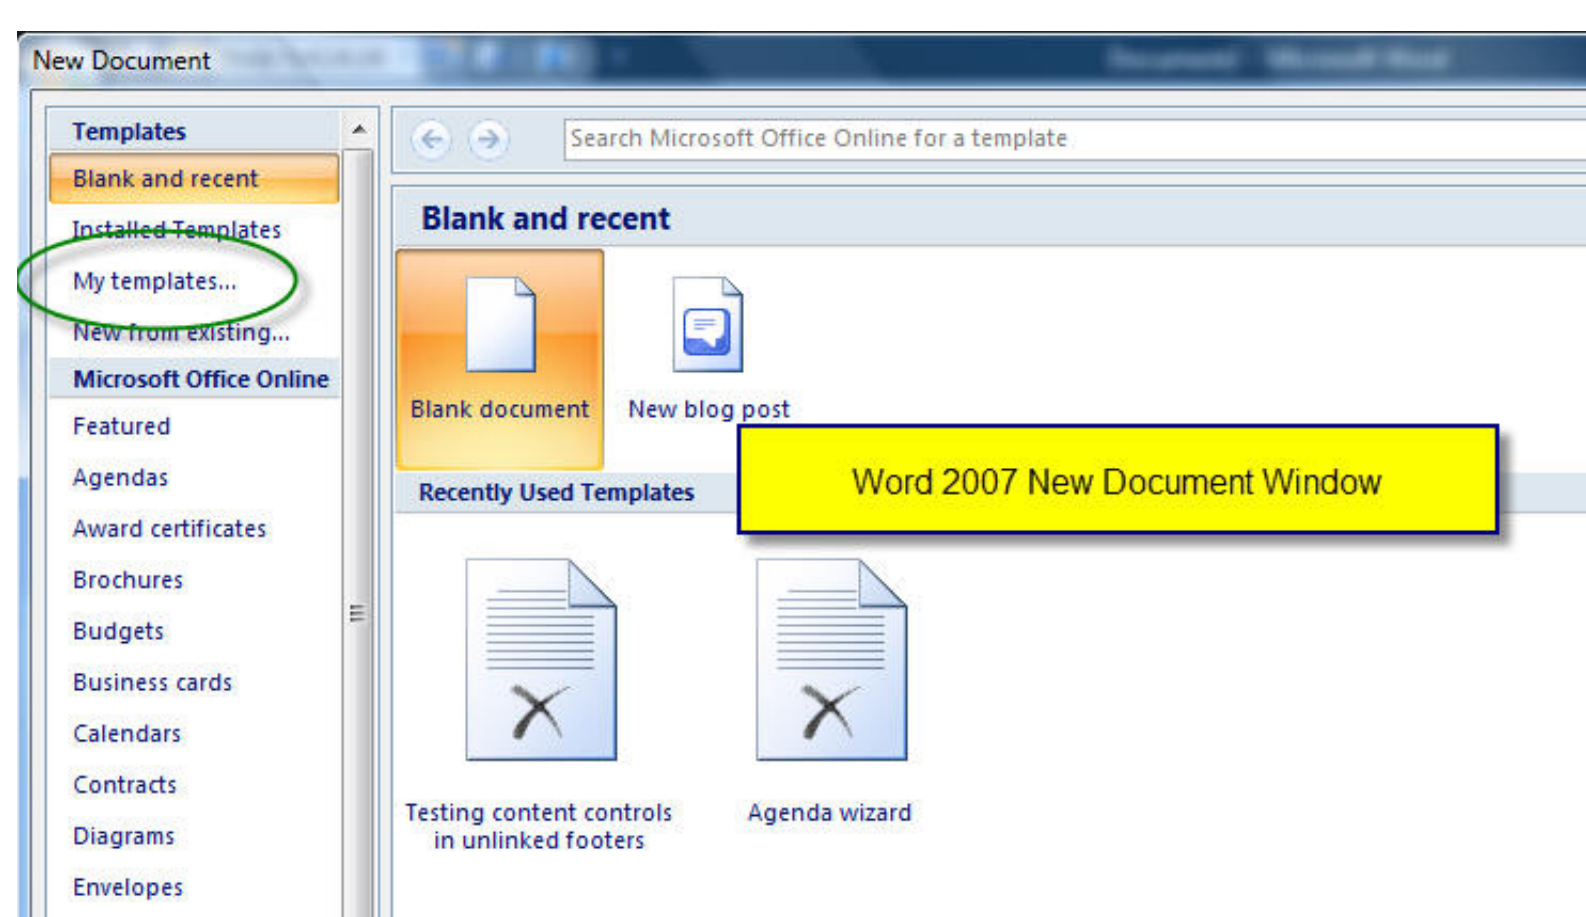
New Document

Templates

Blank and recent

Installed Templates

My templates...

New from existing...

Microsoft Office Online

Featured

Agendas

Award certificates

Brochures

Budgets

Business cards

Calendars

Contracts

Diagrams

Envelopes

Search Microsoft Office Online for a template

Blank and recent

Blank document

New blog post

Word 2007 New Document Window

Recently Used Templates

Testing content controls in unlinked footers

Agenda wizard